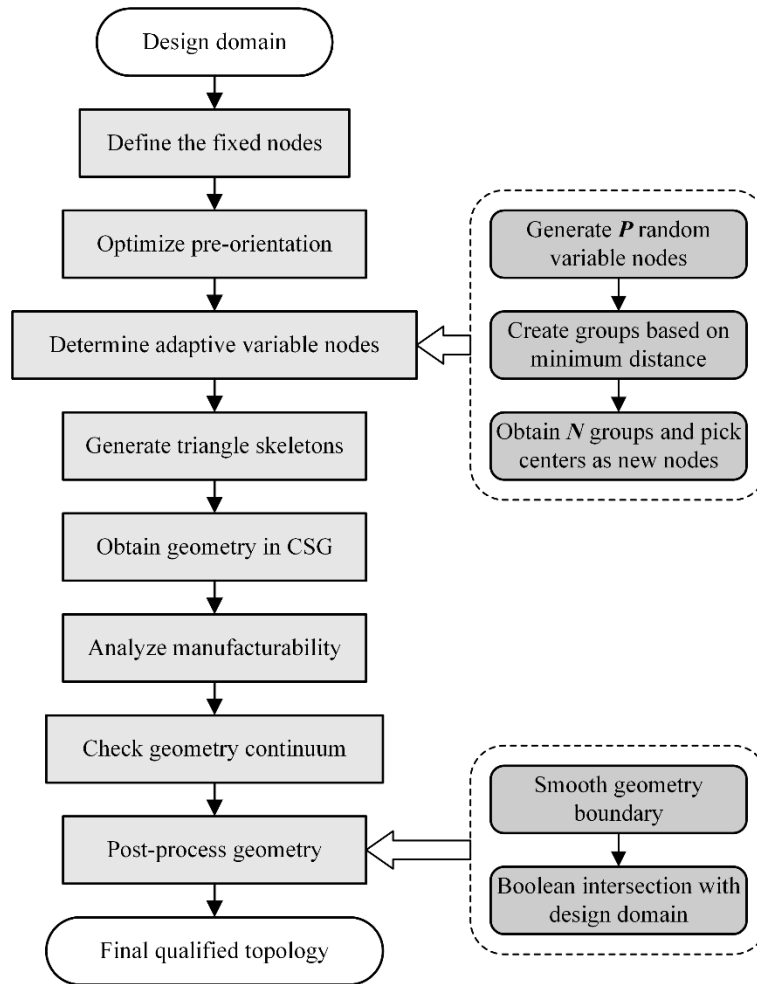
Design domain

Define the fixed nodes

Optimize pre-orientation

Determine adaptive variable nodes

Generate triangle skeletons

Obtain geometry in CSG

Analyze manufacturability

Check geometry continuum

Post-process geometry

Final qualified topology

Generate ***P*** random variable nodes

Create groups based on minimum distance

Obtain ***N*** groups and pick centers as new nodes

Smooth geometry boundary

Boolean intersection with design domain